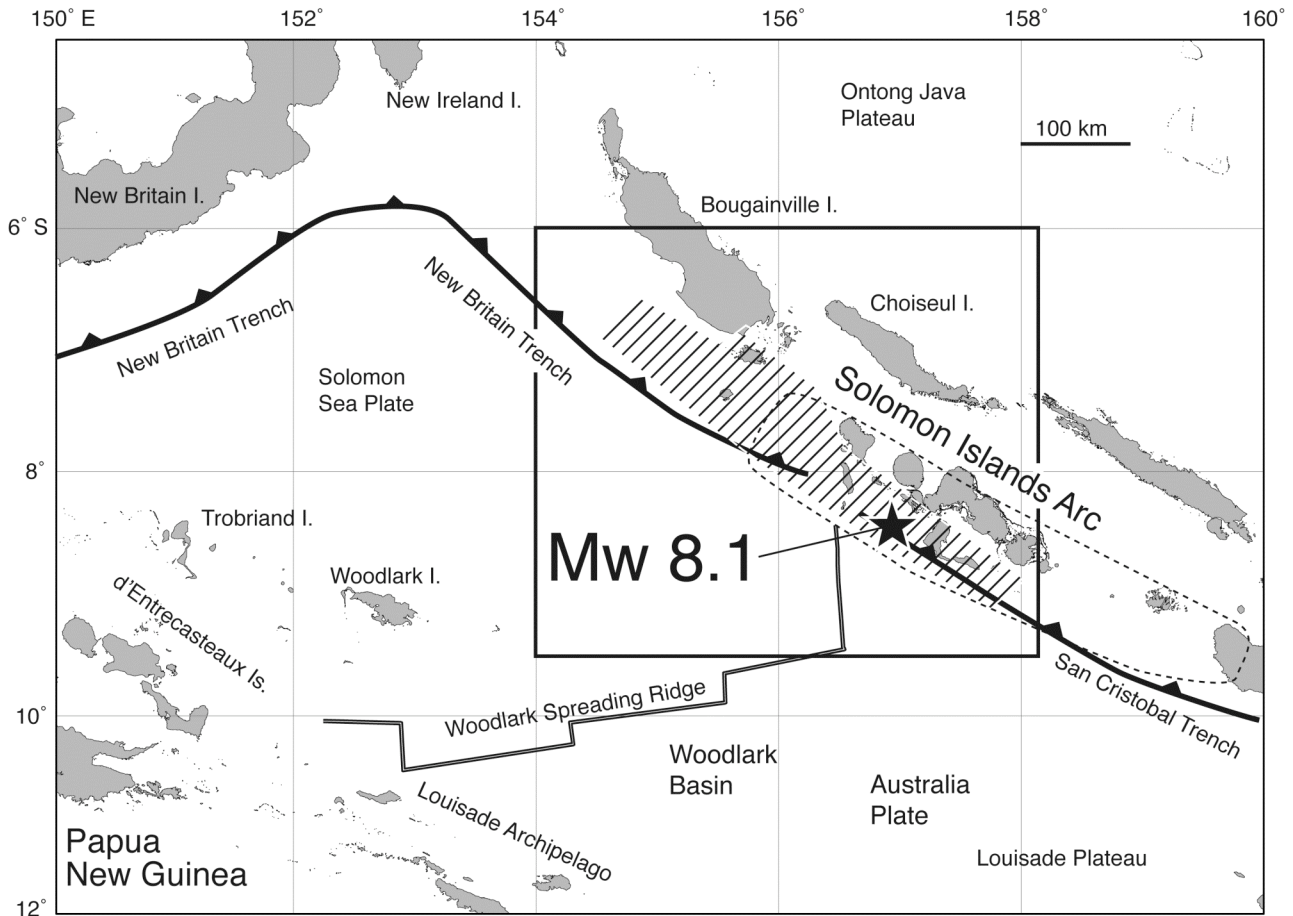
150° E
152°
154°
156°
158°
160°

New Ireland I.
Ontong Java Plateau
100 km
New Britain I.
Bougainville I.
6° S
New Britain Trench
Choiseul I.
New Britain Trench
Solomon Sea Plate
Solomon Islands Arc
8°
Trobriand I.
Mw 8.1
Woodlark I.
d'Entrecasteaux Is.
San Cristobal Trench
Woodlark Spreading Ridge
10°
Woodlark Basin
Australia Plate
Louisade Archipelago
Papua New Guinea
Louisade Plateau
12°